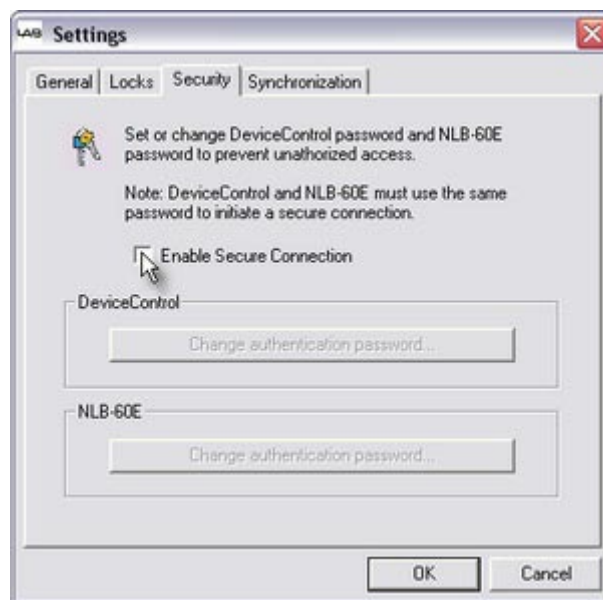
LAB Settings

General | Locks | Security | Synchronization

Set or change DeviceControl password and NLB-60E password to prevent unathorized access.

Note: DeviceControl and NLB-60E must use the same password to initiate a secure connection.

Enable Secure Connection

DeviceControl

Change authentication password...

NLB-60E

Change authentication password...

OK

Cancel